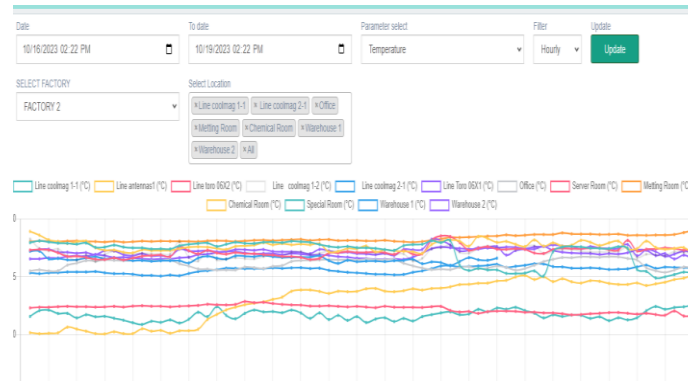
Date
10/16/2023 02:22 PM

To date
10/19/2023 02:22 PM

Parameter select
Temperature

Filter
Hourly

Update
Update

SELECT FACTORY
FACTORY 2

Select Location
×Line coolmag 1-1 ×Line coolmag 2-1 ×Office ×Metting Room ×Chemical Room ×Warehouse 1 ×Warehouse 2 ×All

Line coolmag 1-1 (°C) Line antemas1 (°C) Line toro 06X2 (°C) Line coolmag 1-2 (°C) Line coolmag 2-1 (°C) Line Toro 06X1 (°C) Office (°C) Server Room (°C) Metting Room (°C) Chemical Room (°C) Special Room (°C) Warehouse 1 (°C) Warehouse 2 (°C)

0
5
0